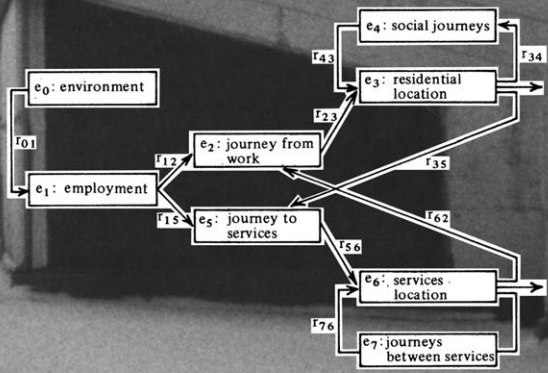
$e_0$: environment

$r_{01}$

$e_1$: employment

$r_{12}$

$r_{15}$

$e_2$: journey from work

$e_5$: journey to services

$r_{23}$

$e_4$: social journeys

$r_{43}$

$r_{34}$

$e_3$: residential location

$r_{35}$

$r_{62}$

$r_{56}$

$e_6$: services location

$r_{76}$

$e_7$: journeys between services